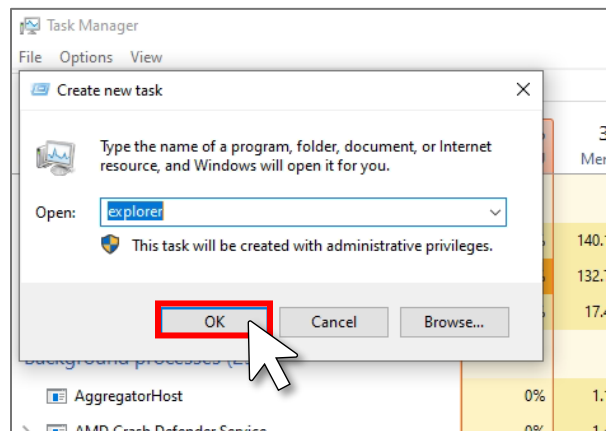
Task Manager

File Options View

Create new task

Type the name of a program, folder, document, or Internet resource, and Windows will open it for you.

Open: explorer

This task will be created with administrative privileges.

OK Cancel Browse...

3
Mer

140.1
132.7
17.4

Background processes ([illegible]

AggregatorHost 0% 1.
AMD Crash Defender Service 0%